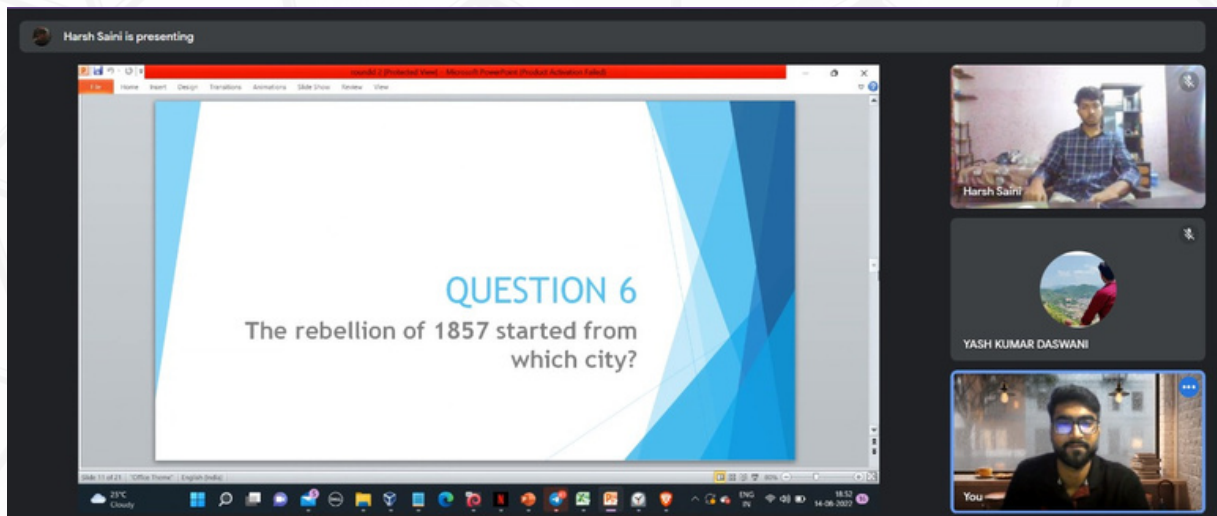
Harsh Saini is presenting

round2 (Protected View) - Microsoft PowerPoint (Product Activation Failed)

File Home Insert Design Transitions Animations Slide Show Review View

QUESTION 6

The rebellion of 1857 started from which city?

Slide 11 of 21 "Office Theme" English (India)

80%

25°C Cloudy

ENG IN

18:52 14-08-2022

Harsh Saini

YASH KUMAR DASWANI

You